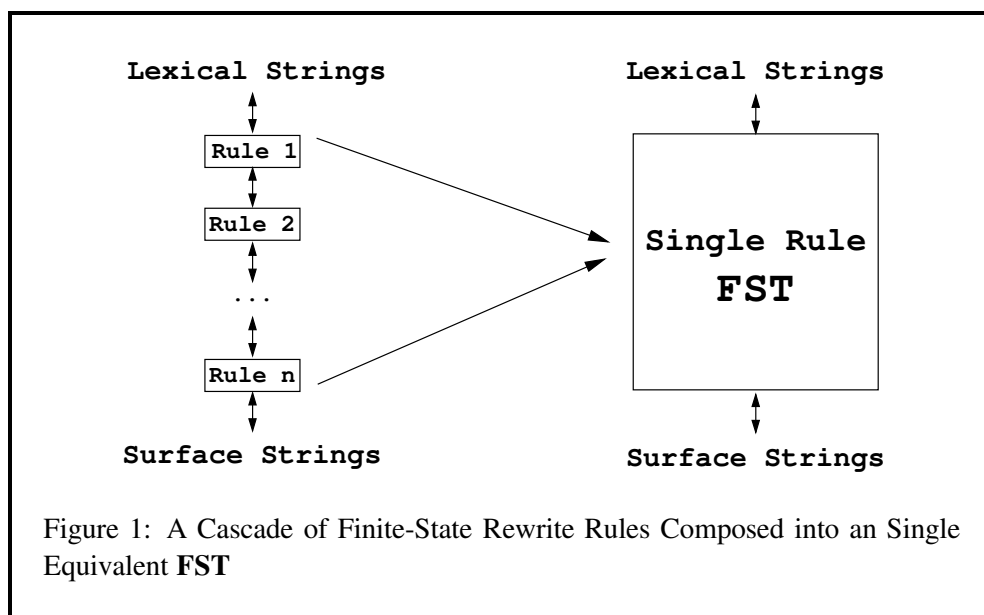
Lexical Strings

Rule 1

Rule 2

...

Rule n

Surface Strings

Lexical Strings

Single Rule
FST

Surface Strings

Figure 1: A Cascade of Finite-State Rewrite Rules Composed into an Single Equivalent **FST**